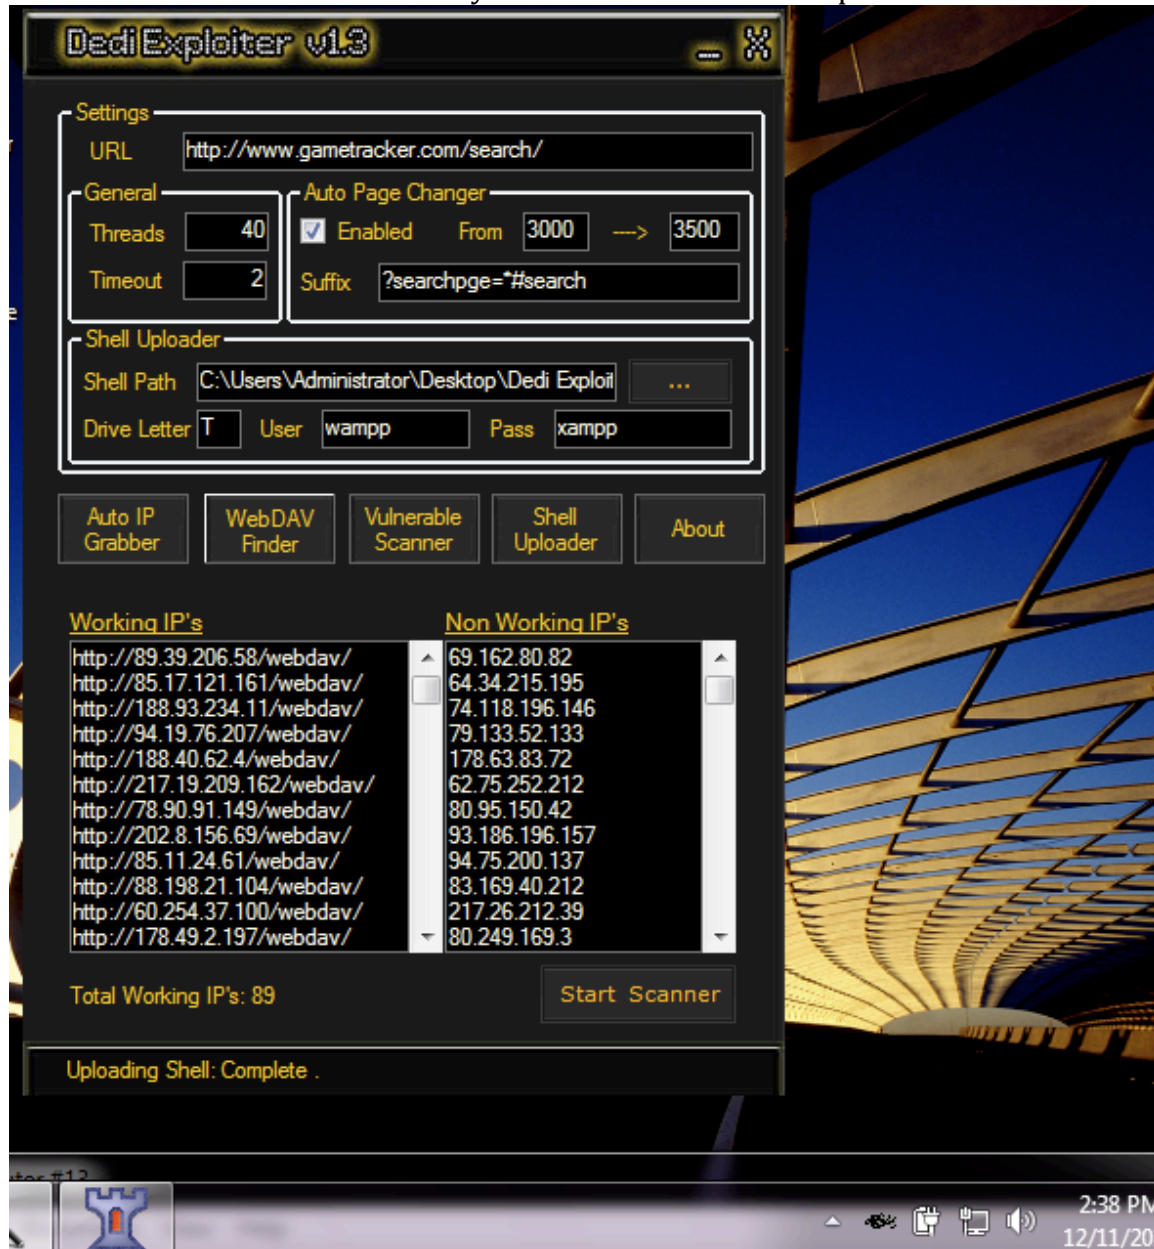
Dedi Exploiter v1.3

Settings
URL http://www.gametracker.com/search/

General
Threads 40
Timeout 2

Auto Page Changer
Enabled From 3000 ---> 3500
Suffix ?searchpge=*#search

Shell Uploader
Shell Path C:\Users\Administrator\Desktop\Dedi Exploit ...
Drive Letter T User wampp Pass xampp

Auto IP Grabber
WebDAV Finder
Vulnerable Scanner
Shell Uploader
About

Working IP's
http://89.39.206.58/webdav/
http://85.17.121.161/webdav/
http://188.93.234.11/webdav/
http://94.19.76.207/webdav/
http://188.40.62.4/webdav/
http://217.19.209.162/webdav/
http://78.90.91.149/webdav/
http://202.8.156.69/webdav/
http://85.11.24.61/webdav/
http://88.198.21.104/webdav/
http://60.254.37.100/webdav/
http://178.49.2.197/webdav/

Non Working IP's
69.162.80.82
64.34.215.195
74.118.196.146
79.133.52.133
178.63.83.72
62.75.252.212
80.95.150.42
93.186.196.157
94.75.200.137
83.169.40.212
217.26.212.39
80.249.169.3

Total Working IP's: 89
Start Scanner

Uploading Shell: Complete .

2:38 PM
12/11/20